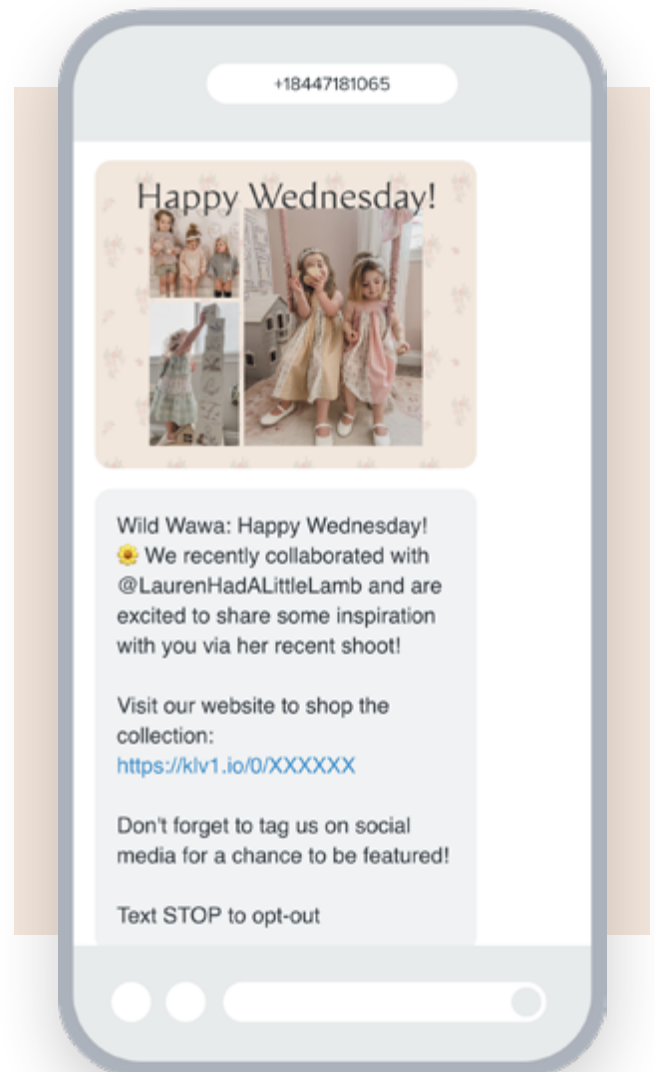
+18447181065

Happy Wednesday!

Wild Wawa: Happy Wednesday! 🌼 We recently collaborated with @LaurenHadALittleLamb and are excited to share some inspiration with you via her recent shoot!

Visit our website to shop the collection: https://klv1.io/0/XXXXXX

Don't forget to tag us on social media for a chance to be featured!

Text STOP to opt-out